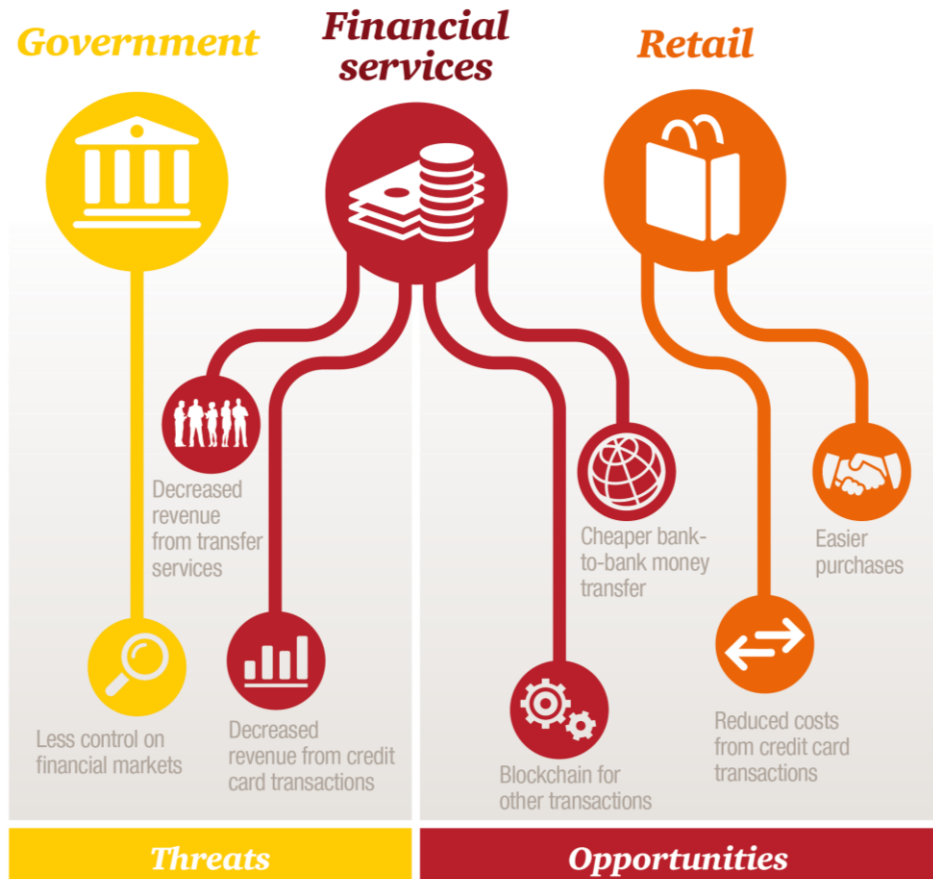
Government

Financial services

Retail

Decreased revenue from transfer services

Less control on financial markets

Decreased revenue from credit card transactions

Cheaper bank-to-bank money transfer

Blockchain for other transactions

Easier purchases

Reduced costs from credit card transactions

Threats

Opportunities